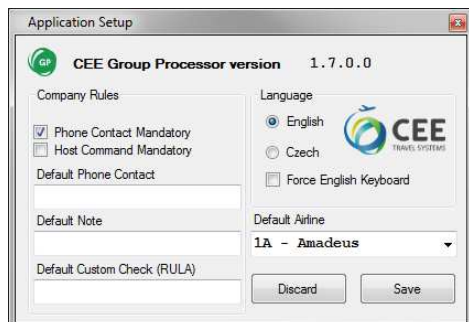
Application Setup

GP CEE Group Processor version 1.7.0.0

Company Rules

Phone Contact Mandatory

Host Command Mandatory

Default Phone Contact

Default Note

Default Custom Check (RULA)

Language

English

Czech

CEE TRAVEL SYSTEMS

Force English Keyboard

Default Airline

1A - Amadeus

Discard

Save